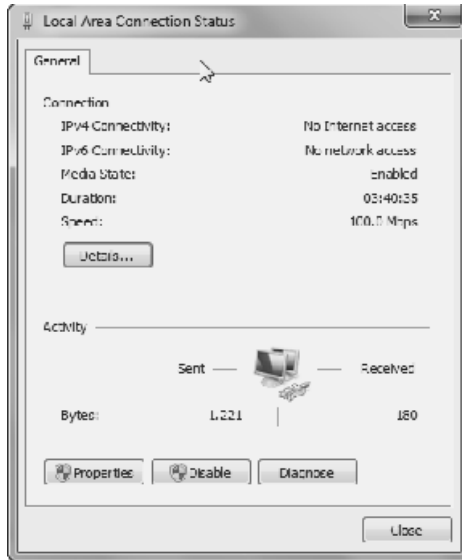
Local Area Connection Status

General

Connection

IPv4 Connectivity: No Internet access

IPv6 Connectivity: No network access

Media State: Enabled

Duration: 03:40:35

Speed: 100.0 Mbps

Details...

Activity

Sent — — Received

Bytes: 1,221 | 180

Properties Disable Diagnose

Close